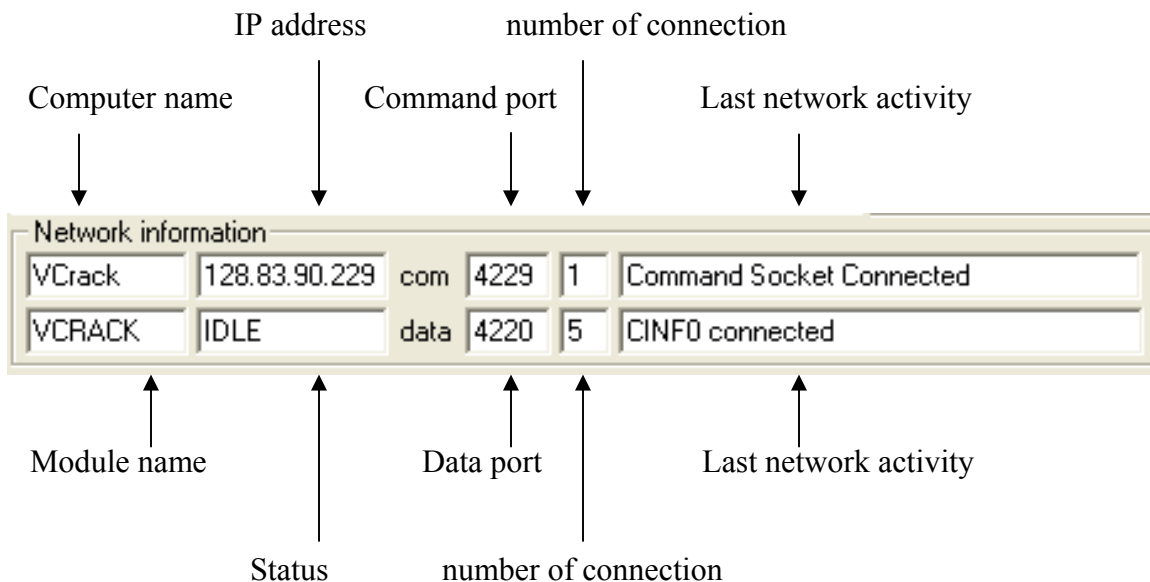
IP address

number of connection

Computer name

Command port

Last network activity

Network information

VCrack

128.83.90.229

com

4229

1

Command Socket Connected

VCRACK

IDLE

data

4220

5

CINF0 connected

Module name

Data port

Last network activity

Status

number of connection